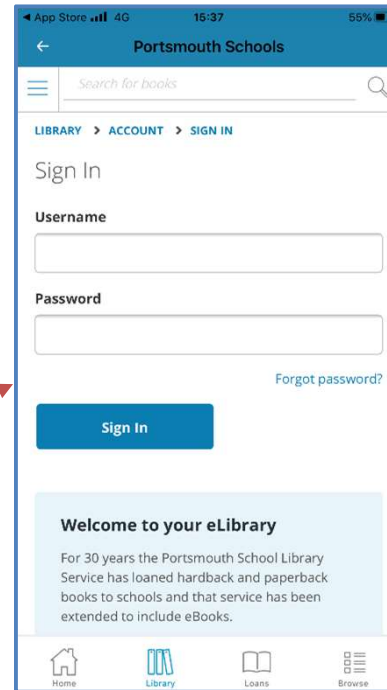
◀ App Store 4G 15:37 55%

Portsmouth Schools

Search for books

LIBRARY > ACCOUNT > SIGN IN

Sign In

Username

Password

Forgot password?

Sign In

Welcome to your eLibrary

For 30 years the Portsmouth School Library Service has loaned hardback and paperback books to schools and that service has been extended to include eBooks.

Home Library Loans Browse